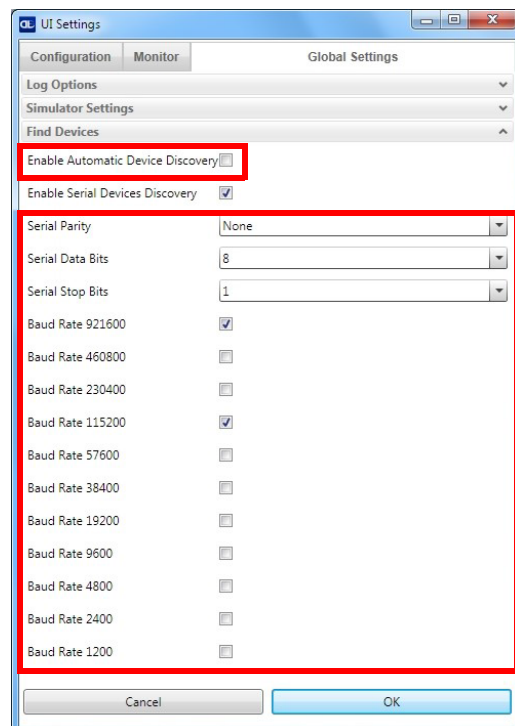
UI Settings

Configuration | Monitor | Global Settings

Log Options

Simulator Settings

Find Devices

Enable Automatic Device Discovery

Enable Serial Devices Discovery

Serial Parity None

Serial Data Bits 8

Serial Stop Bits 1

Baud Rate 921600

Baud Rate 460800

Baud Rate 230400

Baud Rate 115200

Baud Rate 57600

Baud Rate 38400

Baud Rate 19200

Baud Rate 9600

Baud Rate 4800

Baud Rate 2400

Baud Rate 1200

Cancel

OK